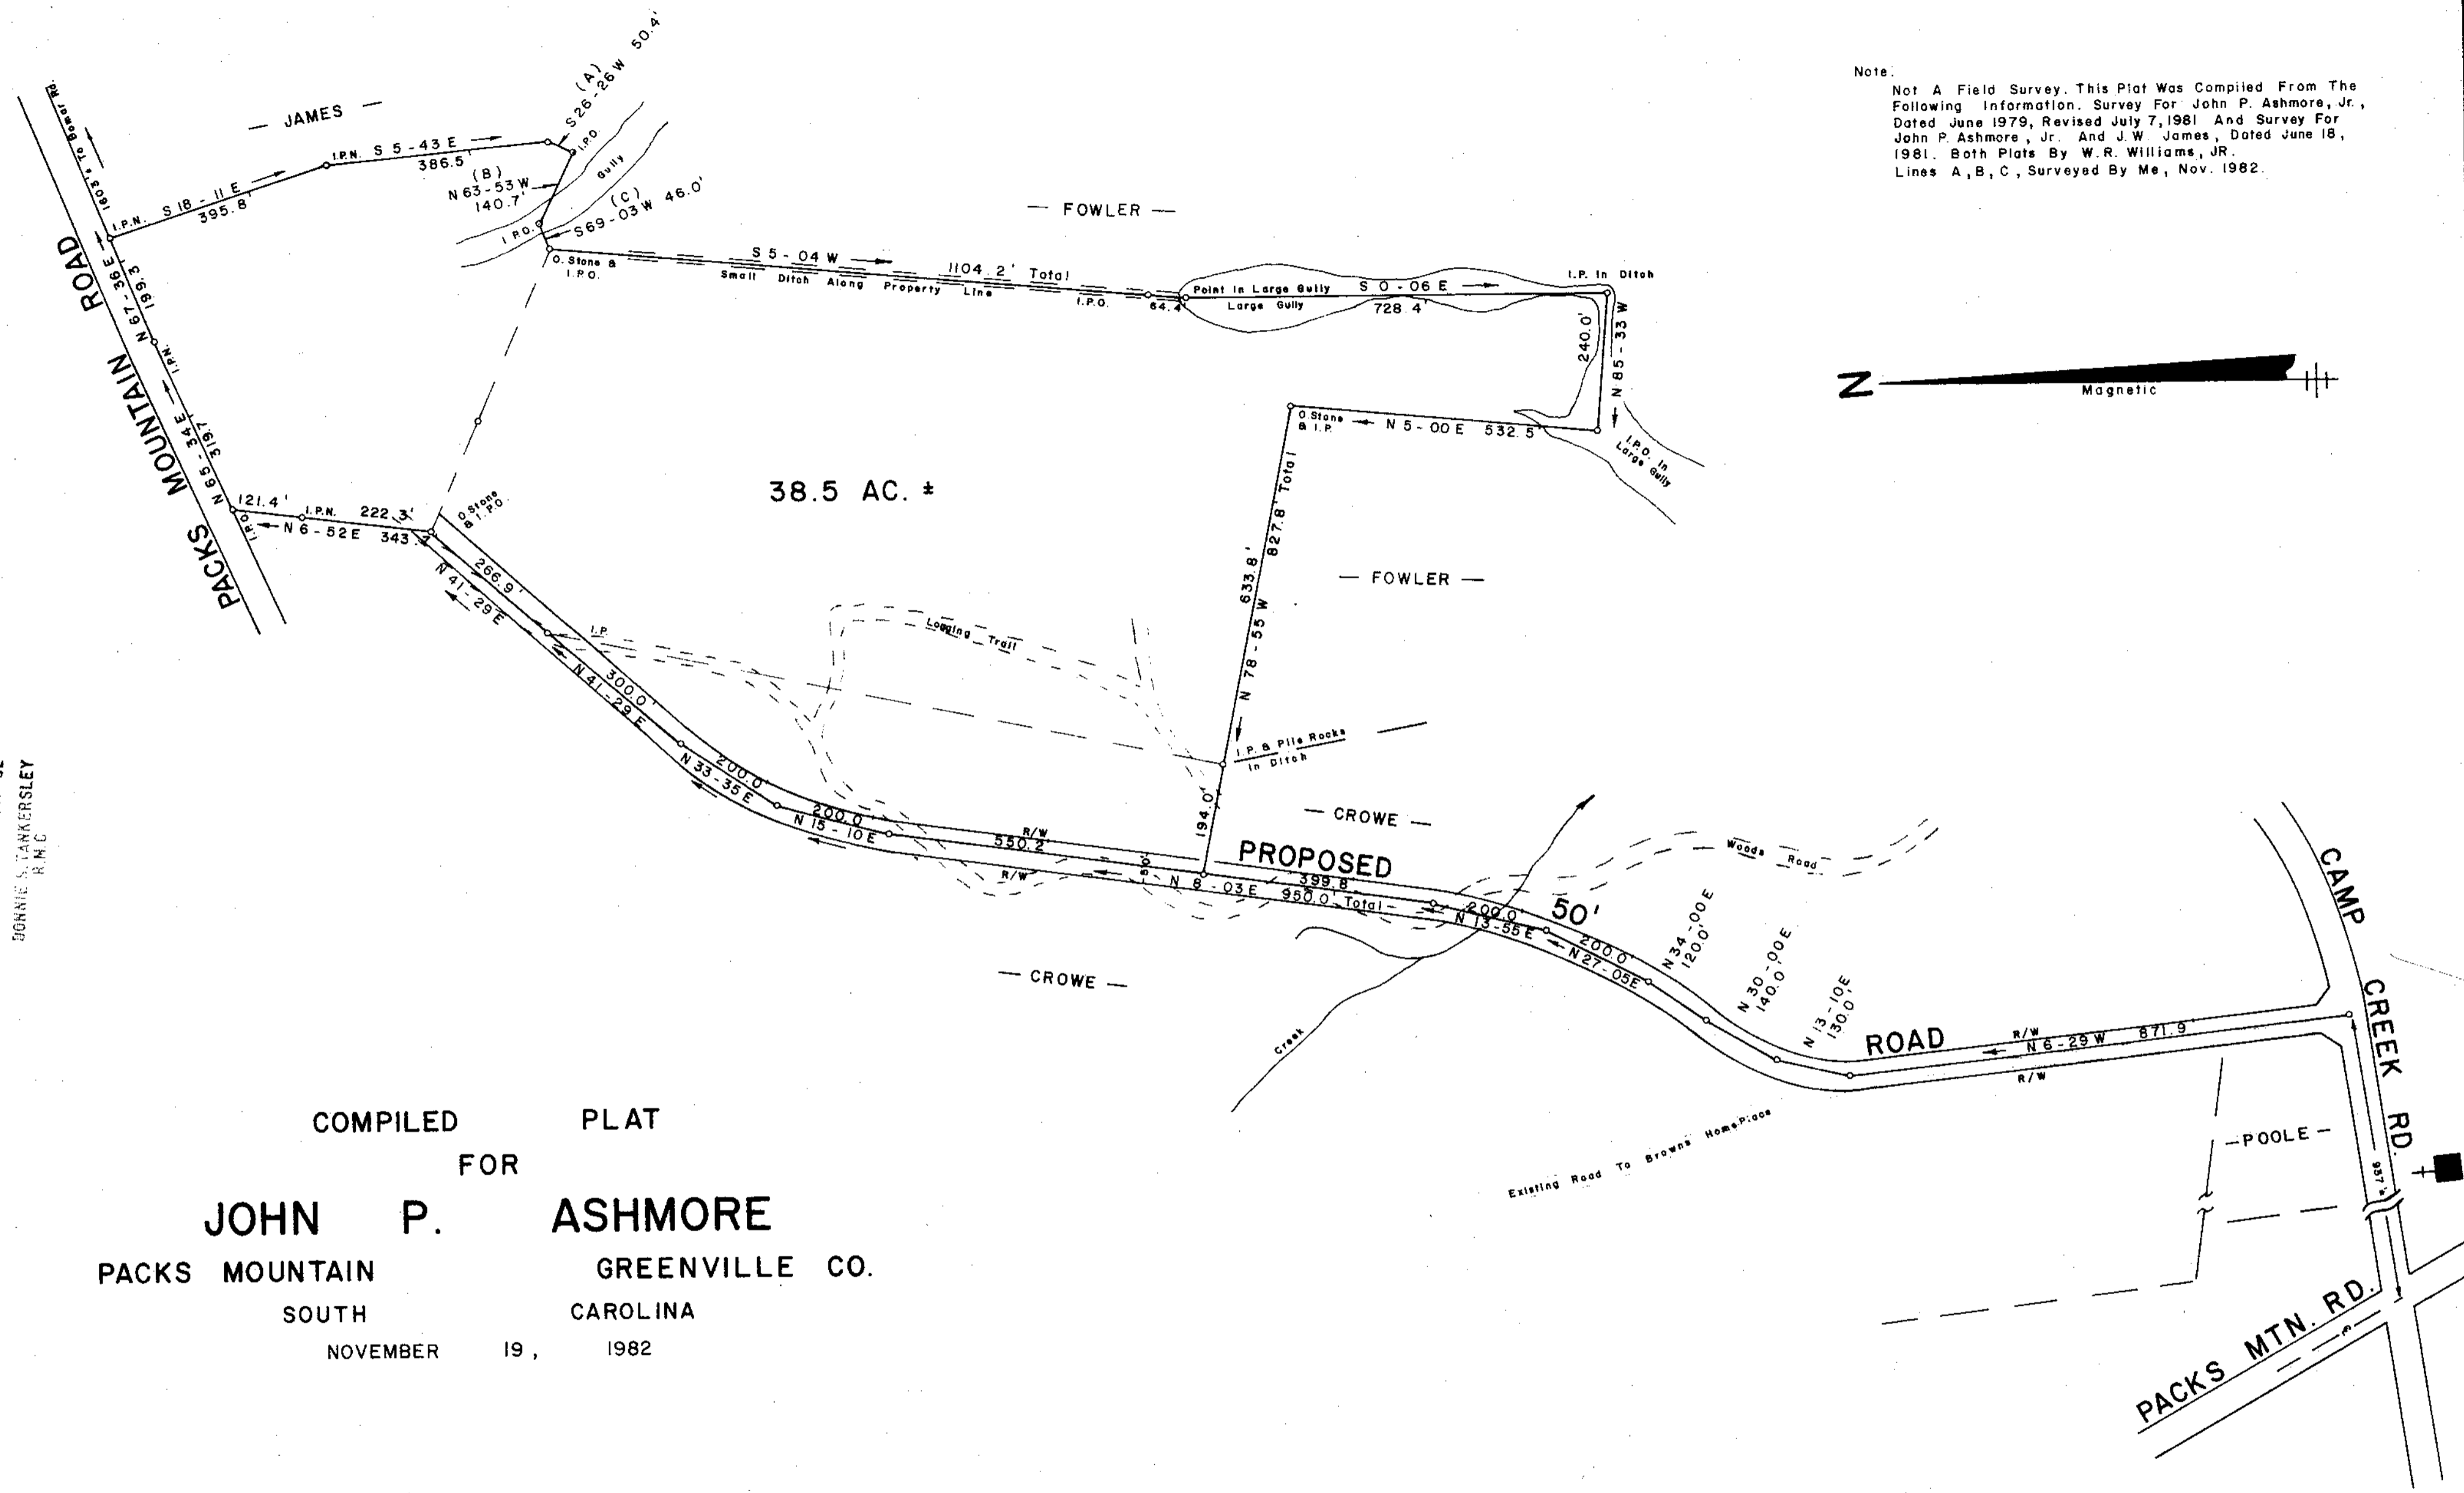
Note.
Not A Field Survey. This Plat Was Compiled From The Following Information. Survey For John P. Ashmore, Jr., Dated June 1979, Revised July 7, 1981 And Survey For John P. Ashmore, Jr. And J.W. James, Dated June 18, 1981. Both Plats By W.R. Williams, JR.
Lines A, B, C, Surveyed By Me, Nov. 1982.

— JAMES —

1603'± To Bomar Rd.

I.P.N. S 18 - 11 E 395.8

I.P.N. S 5 - 43 E 386.5

(A) S26-26 W 50.4'

I.P.O.

Gully

(B) N 63-53 W 140.7'

(C) S69-03 W 46.0'

I.P.O.

O. Stone & I.P.O.

— FOWLER —

S 5 - 04 W 1104.2' Total

Small Ditch Along Property Line

I.P.O. 64.4

Point In Large Gully S 0 - 06 E

Large Gully 728.4'

I.P. In Ditch

240.0'

N 85 - 33 W

O Stone & I.P. N 5 - 00 E 532.5

I.P.O. In Large Gully

N

Magnetic

PACKS MOUNTAIN ROAD

N 67 - 36 E 199.3

I.P.N.

N 65 - 34 E 319.7

I.P.O.

121.4'

I.P.N.

222.3'

N 6 - 52 E 343.7

O Stone & I.P.O.

38.5 AC. ±

266.9'

N 41 - 29 E

I.P.

300.0'

N 41 - 29 E

200.0'

N 33 - 35 E

200.0'

N 15 - 10 E

R/W

550.2'

R/W

50'

N 8 - 03 E 950.0' Total

399.8

194.0'

633.8'

N 78 - 55 W

827.8' Total

— FOWLER —

Logging Trail

I.P. & Pile Rocks In Ditch

— CROWE —

PROPOSED

50'

200.0'

N 13 - 55 E

200.0'

N 27 - 05E

Woods Road

N 34 - 00 E 120.0'

N 30 - 00 E 140.0'

N 13 - 10E 130.0'

ROAD

R/W

N 6 - 29 W 871.9'

R/W

— CROWE —

Creek

Existing Road To Browns Home Place

CAMP CREEK RD.

— POOLE —

937'±

PACKS MTN. RD.

DONNIE S. TANKERSLEY R.M.C.

COMPILED PLAT
FOR
JOHN P. ASHMORE
PACKS MOUNTAIN GREENVILLE CO.
SOUTH CAROLINA
NOVEMBER 19, 1982